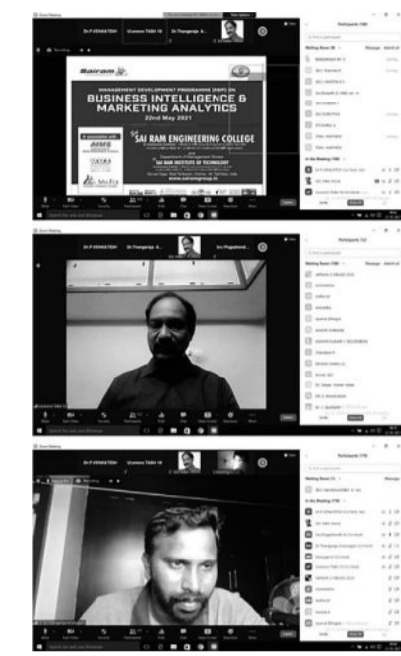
Dr.P.VENKATESH

Sairam

MANAGEMENT DEVELOPMENT PROGRAMME (MDP) ON

BUSINESS INTELLIGENCE & MARKETING ANALYTICS

22nd May 2021

In association with

AIMS

SAI RAM ENGINEERING COLLEGE

Department of Management Studies

SAI RAM INSTITUTE OF TECHNOLOGY

www.sairamgroup.in

Participants

Waiting Room

In the Meeting

Dr.P.VENKATESH

Participants

Waiting Room

In the Meeting

Dr.P.VENKATESH

Participants

Waiting Room

In the Meeting